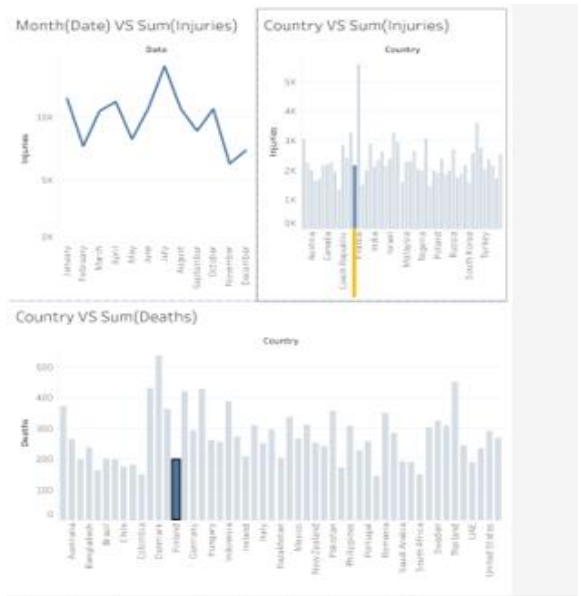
Month(Date) VS Sum(Injuries)

Date

Injuries

10K
5K
0K

January
February
March
April
May
June
July
August
September
October
November
December

Country VS Sum(Injuries)

Country

Injuries

5K
4K
3K
2K
1K
0K

Austria
Canada
Czech Republic
France
India
Israel
Malaysia
Nigeria
Poland
Russia
South Korea
Turkey

Country VS Sum(Deaths)

Country

Deaths

500
400
300
200
100
0

Australia
Bangladesh
Brazil
Chile
Colombia
Denmark
Finland
Germany
Hungary
Indonesia
Ireland
Italy
Kazakhstan
Mexico
New Zealand
Pakistan
Philippines
Portugal
Romania
Saudi Arabia
South Africa
Sweden
Thailand
UAE
United States